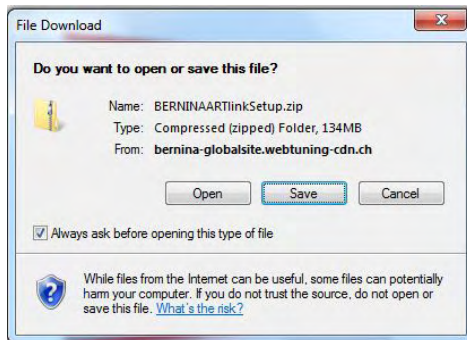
File Download

Do you want to open or save this file?

Name: BERNINAARTlinkSetup.zip
Type: Compressed (zipped) Folder, 134MB
From: bernina-globalsite.webtuning-cdn.ch

Open | Save | Cancel

Always ask before opening this type of file

While files from the Internet can be useful, some files can potentially harm your computer. If you do not trust the source, do not open or save this file. What's the risk?